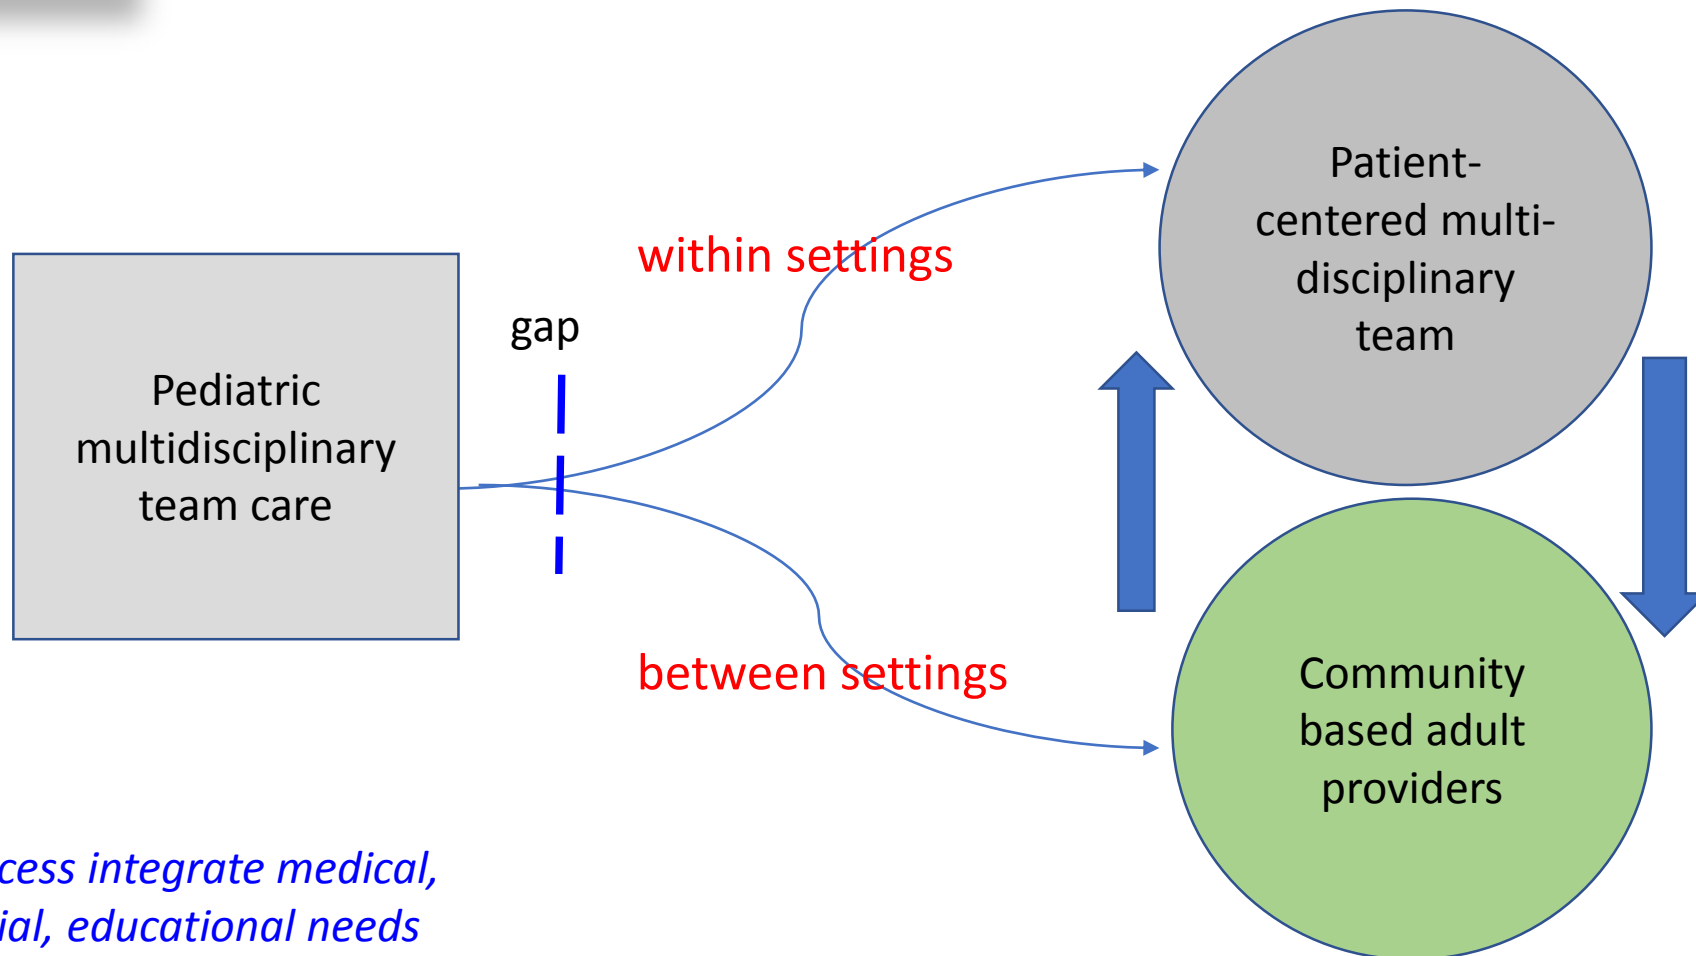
Pediatric multidisciplinary team care

gap

within settings

between settings

Patient-centered multi-disciplinary team

Community based adult providers

cess integrate medical,
ial, educational needs